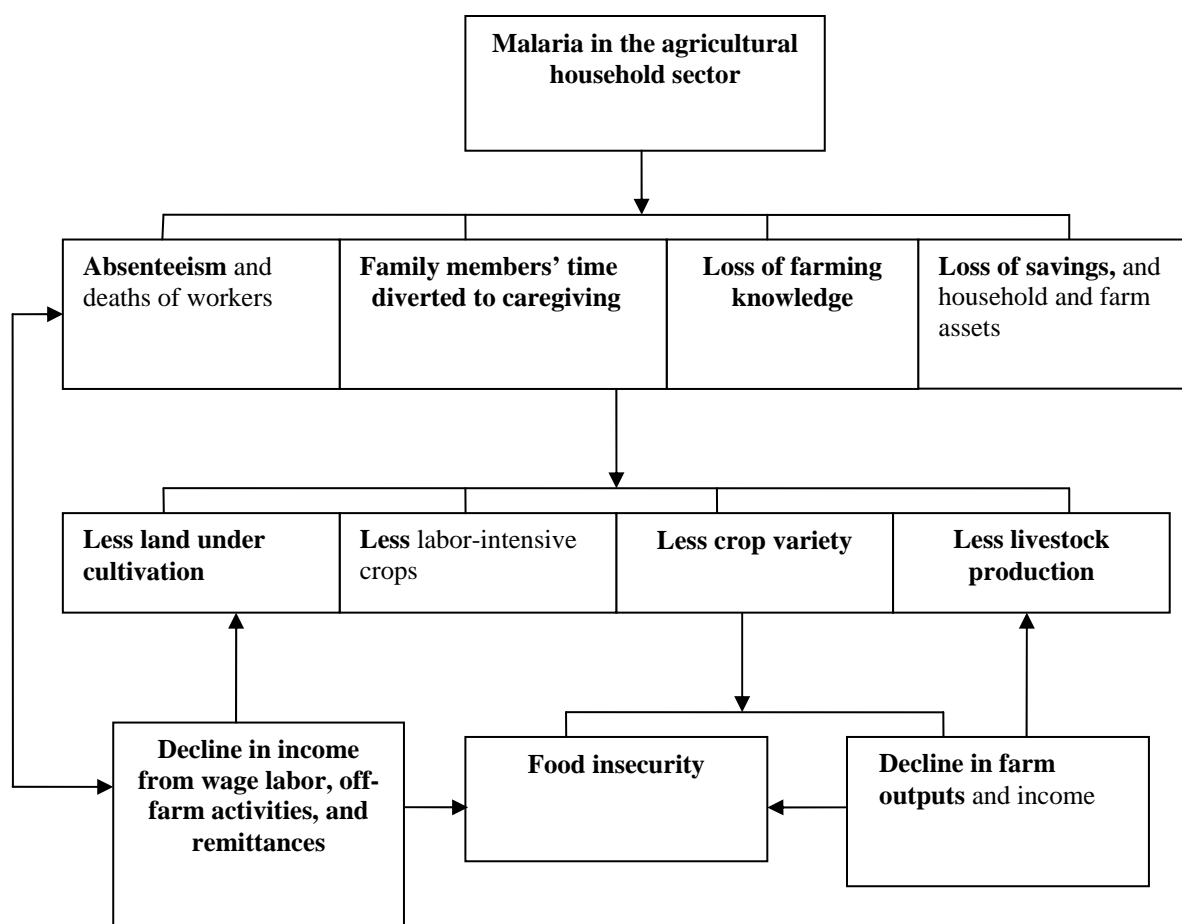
Malaria in the agricultural household sector

Absenteeism and deaths of workers

Family members' time diverted to caregiving

Loss of farming knowledge

Loss of savings, and household and farm assets

Less land under cultivation

Less labor-intensive crops

Less crop variety

Less livestock production

Decline in income from wage labor, off-farm activities, and remittances

Food insecurity

Decline in farm outputs and income